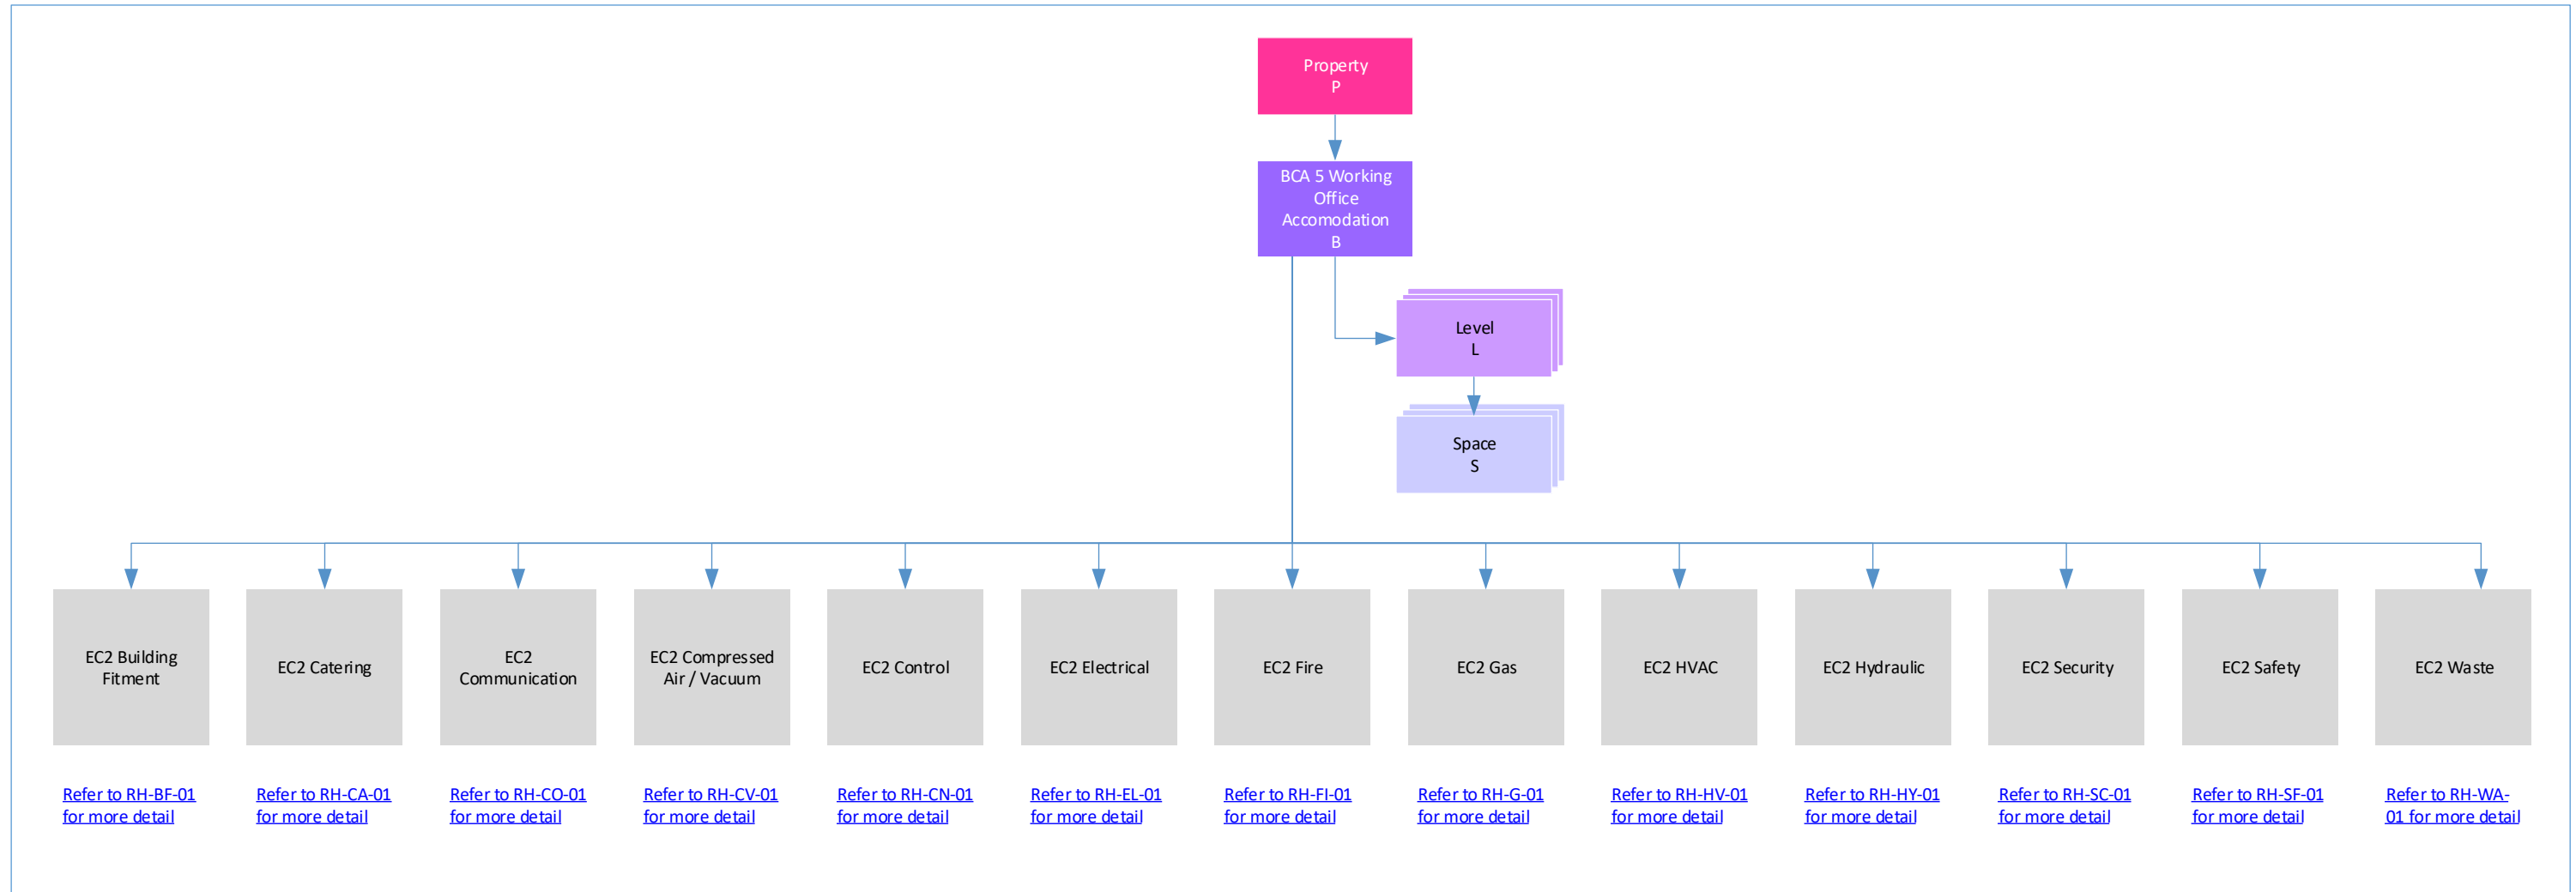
Property
P

BCA 5 Working Office Accomodation
B

Level
L

Space
S

EC2 Building Fitment

EC2 Catering

EC2 Communication

EC2 Compressed Air / Vacuum

EC2 Control

EC2 Electrical

EC2 Fire

EC2 Gas

EC2 HVAC

EC2 Hydraulic

EC2 Security

EC2 Safety

EC2 Waste

Refer to RH-BF-01 for more detail

Refer to RH-CA-01 for more detail

Refer to RH-CO-01 for more detail

Refer to RH-CV-01 for more detail

Refer to RH-CN-01 for more detail

Refer to RH-EL-01 for more detail

Refer to RH-FI-01 for more detail

Refer to RH-G-01 for more detail

Refer to RH-HV-01 for more detail

Refer to RH-HY-01 for more detail

Refer to RH-SC-01 for more detail

Refer to RH-SF-01 for more detail

Refer to RH-WA-01 for more detail